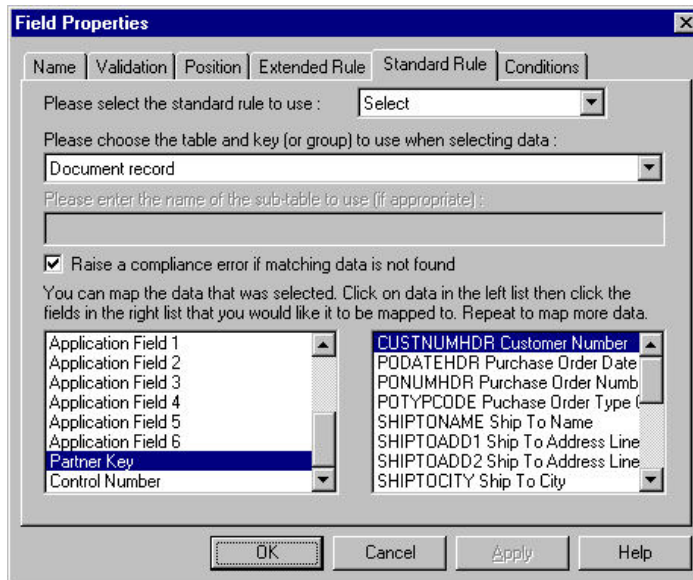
Field Properties

Name | Validation | Position | Extended Rule | Standard Rule | Conditions

Please select the standard rule to use : Select

Please choose the table and key (or group) to use when selecting data :

Document record

Please enter the name of the sub-table to use (if appropriate) :

Raise a compliance error if matching data is not found

You can map the data that was selected. Click on data in the left list then click the fields in the right list that you would like it to be mapped to. Repeat to map more data.

Application Field 1
Application Field 2
Application Field 3
Application Field 4
Application Field 5
Application Field 6
Partner Key
Control Number

CUSTNUMHDR Customer Number
PODATEHDR Purchase Order Date
PONUMHDR Purchase Order Numb
POTYPCODE Puchase Order Type (
SHIPTONAME Ship To Name
SHIPTOADD1 Ship To Address Line
SHIPTOADD2 Ship To Address Line
SHIPTOCITY Ship To City

OK | Cancel | Apply | Help